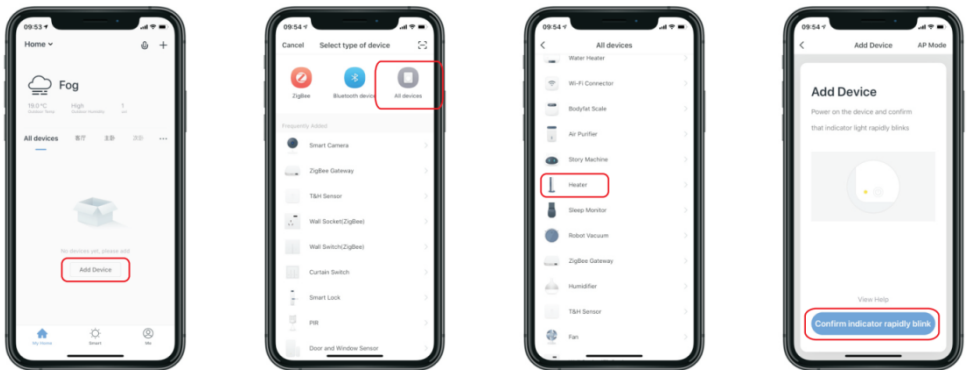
09:53

Home

Fog

19.0°C
Outdoor Temp.

High
Outdoor humidity

?

All devices

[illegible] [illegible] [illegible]

No devices yet, please add

Add Device

My Home

Smart

Me

09:54

Cancel

Select type of device

ZigBee

Bluetooth device

All devices

Frequently Added

Smart Camera

ZigBee Gateway

T&H Sensor

Wall Socket(ZigBee)

Wall Switch(ZigBee)

Curtain Switch

Smart Lock

PIR

Door and Window Sensor

09:54

All devices

Water Heater

Wi-Fi Connector

Bodyfat Scale

Air Purifier

Story Machine

Heater

Sleep Monitor

Robot Vacuum

ZigBee Gateway

Humidifier

T&H Sensor

Fan

09:54

Add Device

AP Mode

Add Device

Power on the device and confirm that indicator light rapidly blinks

View Help

Confirm indicator rapidly blink